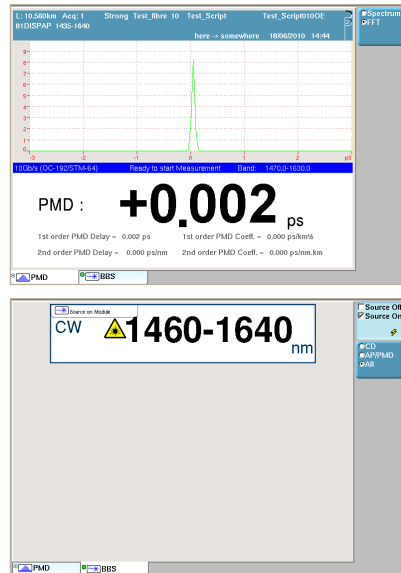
L: 10.540km Acq: 1 Strong Test_fibre 10 Test_Script Test_Script010OE
81DISPAP 1435-1640
here -> somewhere 18/06/2010 14:44

Spectrum
FFT

9
8
7
6
5
4
3
2
1
0
-3 -2 -1 0 1 2 ps

10Gb/s (OC-192/STM-64) Ready to start Measurement Band: 1470.0-1630.0

PMD : +0.002 ps

1st order PMD Delay = 0.002 ps
1st order PMD Coeff. = 0.000 ps/km½
2nd order PMD Delay = 0.000 ps/nm
2nd order PMD Coeff. = 0.000 ps/nm.km

PMD BBS

Source on Module
CW 1460-1640 nm

Source Off
Source On

CD
AP/PMD
All

PMD BBS